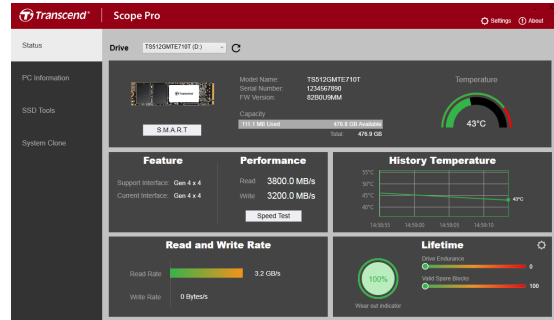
Transcend | Scope Pro

Settings About

Status

PC Information

SSD Tools

System Clone

Drive TS512GMTE710T (D:)

S.M.A.R.T

Model Name: TS512GMTE710T
Serial Number: 1234567890
FW Version: 82B0U9MM

Capacity
111.1 MB Used 476.8 GB Available
Total 476.9 GB

Temperature

43°C

Feature

Support Interface: Gen 4 x 4
Current Interface: Gen 4 x 4

Performance

Read 3800.0 MB/s
Write 3200.0 MB/s

Speed Test

History Temperature

55°C
50°C
45°C
40°C

43°C

14:58:55 14:59:00 14:59:05 14:59:10

Read and Write Rate

Read Rate 3.2 GB/s

Write Rate 0 Bytes/s

Lifetime

100%

Wear out indicator

Drive Endurance
0

Valid Spare Blocks
100